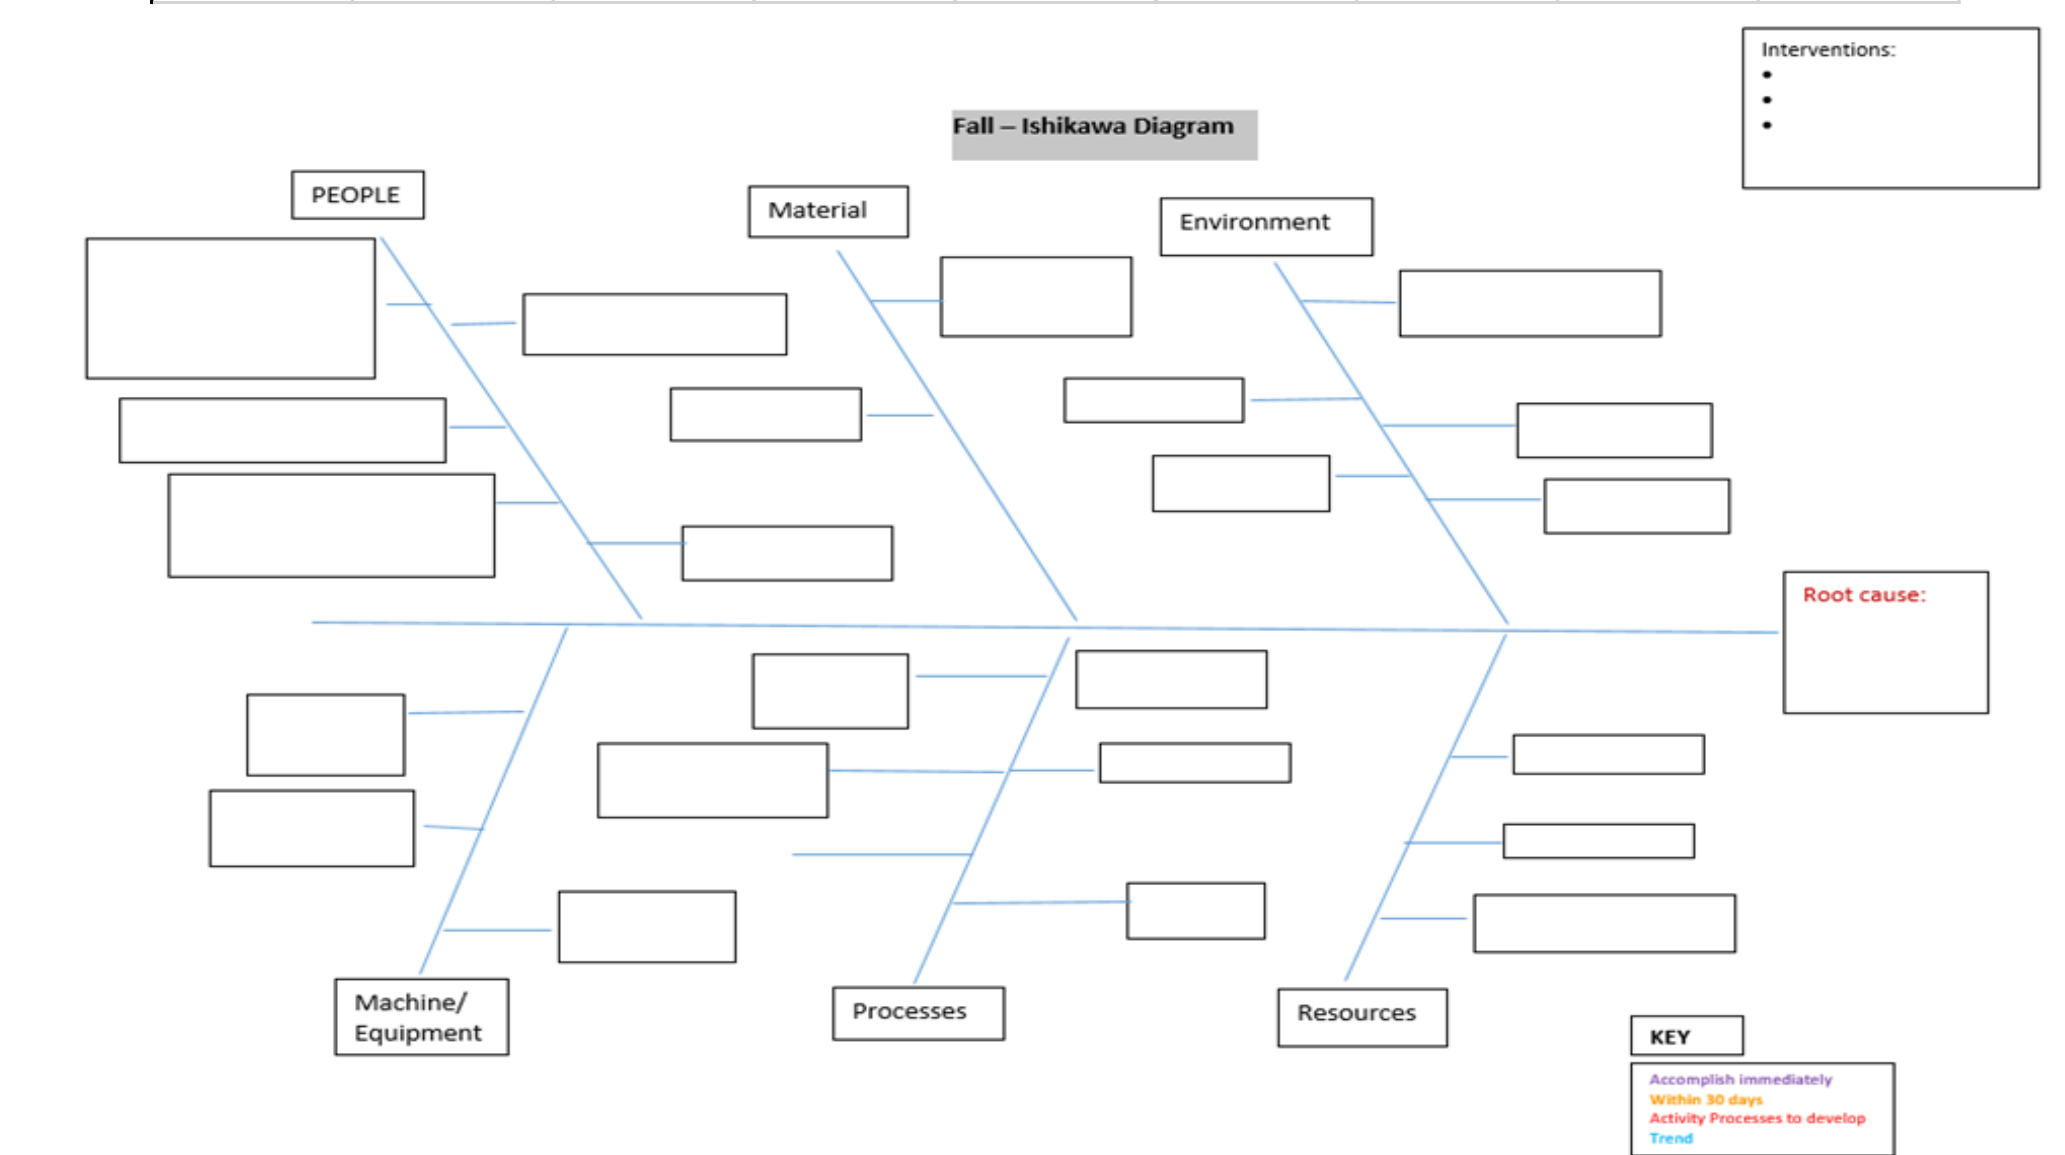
Interventions:
•
•
•

Fall – Ishikawa Diagram

PEOPLE

Material

Environment

Root cause:

Machine/ Equipment

Processes

Resources

KEY

Accomplish immediately
Within 30 days
Activity Processes to develop
Trend